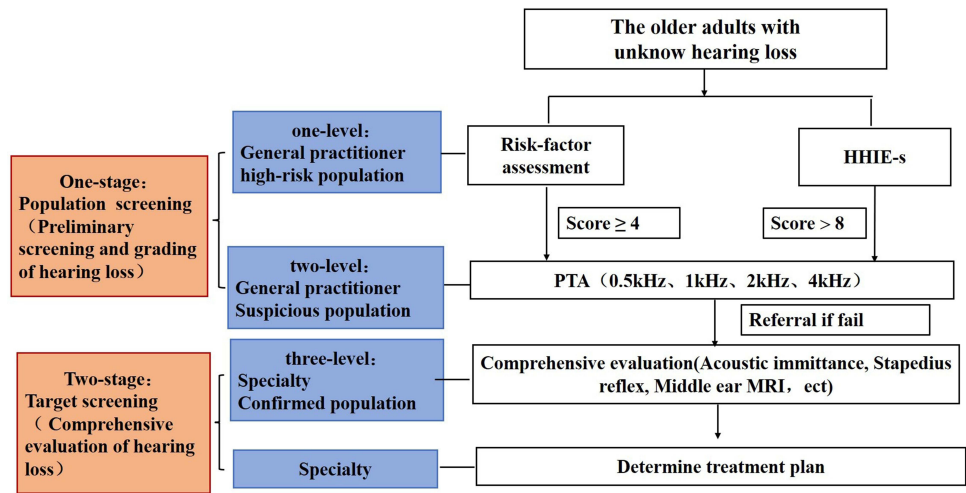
The older adults with unknow hearing loss

One-stage：Population screening（Preliminary screening and grading of hearing loss）

one-level：General practitioner high-risk population

Risk-factor assessment

HHIE-s

Score $\geq$ 4

Score > 8

two-level：General practitioner Suspicious population

PTA（0.5kHz、1kHz、2kHz、4kHz）

Referral if fail

Two-stage：Target screening（Comprehensive evaluation of hearing loss）

three-level：Specialty Confirmed population

Comprehensive evaluation(Acoustic immittance, Stapedius reflex, Middle ear MRI， ect)

Specialty

Determine treatment plan